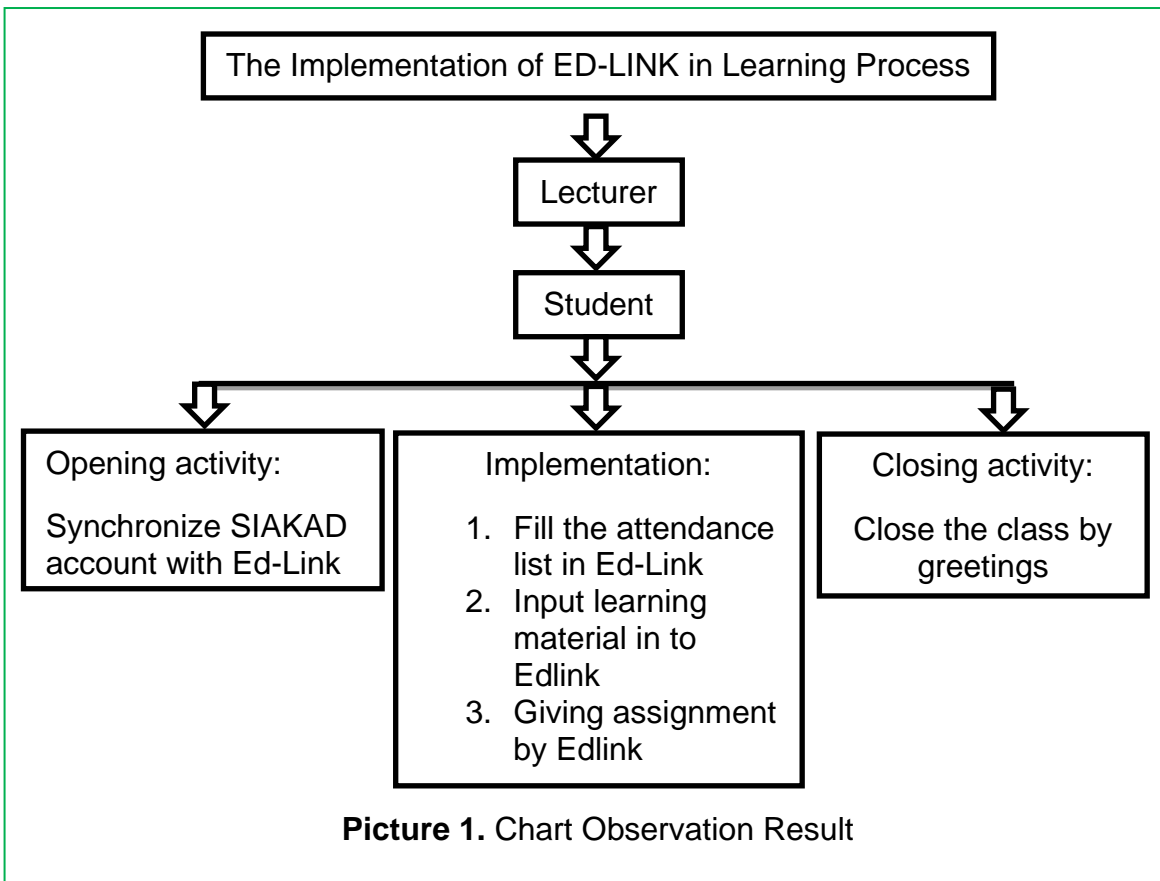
The Implementation of ED-LINK in Learning Process

Lecturer

Student

Opening activity:

Synchronize SIAKAD account with Ed-Link

Implementation:

1. Fill the attendance list in Ed-Link
2. Input learning material in to Edlink
3. Giving assignment by Edlink

Closing activity:

Close the class by greetings

**Picture 1.** Chart Observation Result